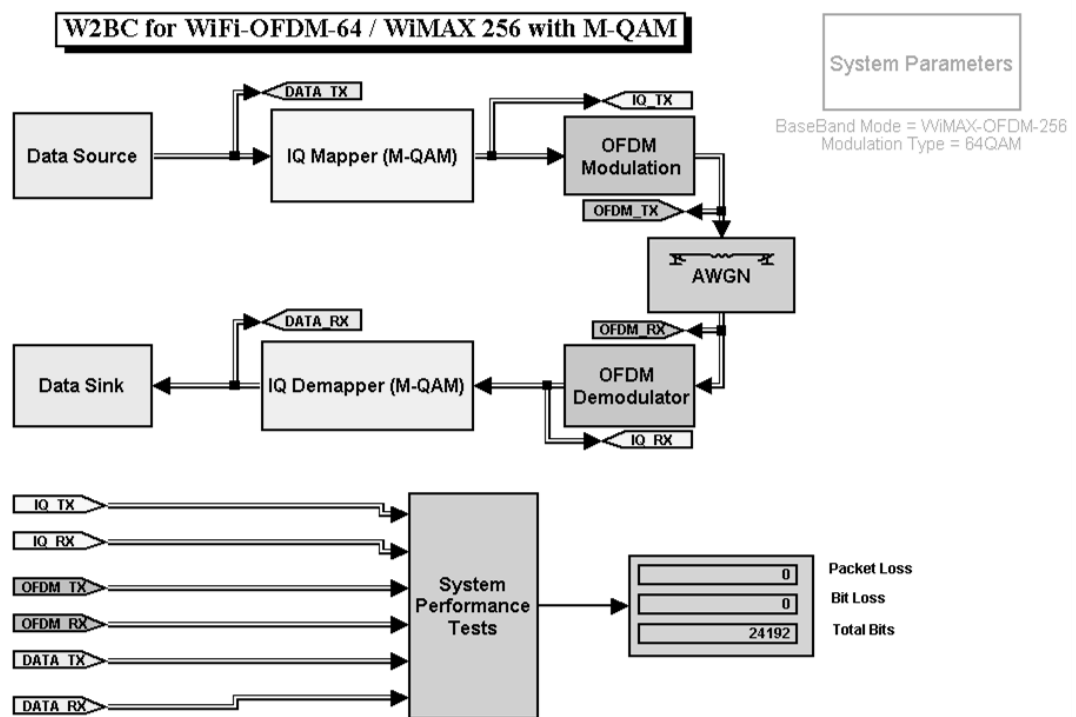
W2BC for WiFi-OFDM-64 / WiMAX 256 with M-QAM

System Parameters

BaseBand Mode = WiMAX-OFDM-256
Modulation Type = 64QAM

DATA_TX

Data Source

IQ Mapper (M-QAM)

IQ_TX

OFDM Modulation

OFDM_TX

AWGN

DATA_RX

OFDM_RX

Data Sink

IQ Demapper (M-QAM)

OFDM Demodulator

IQ_RX

IQ_TX

IQ_RX

OFDM_TX

OFDM_RX

DATA_TX

DATA_RX

System Performance Tests

| 0 | Packet Loss |
|---|---|
| 0 | Bit Loss |
| 24192 | Total Bits |